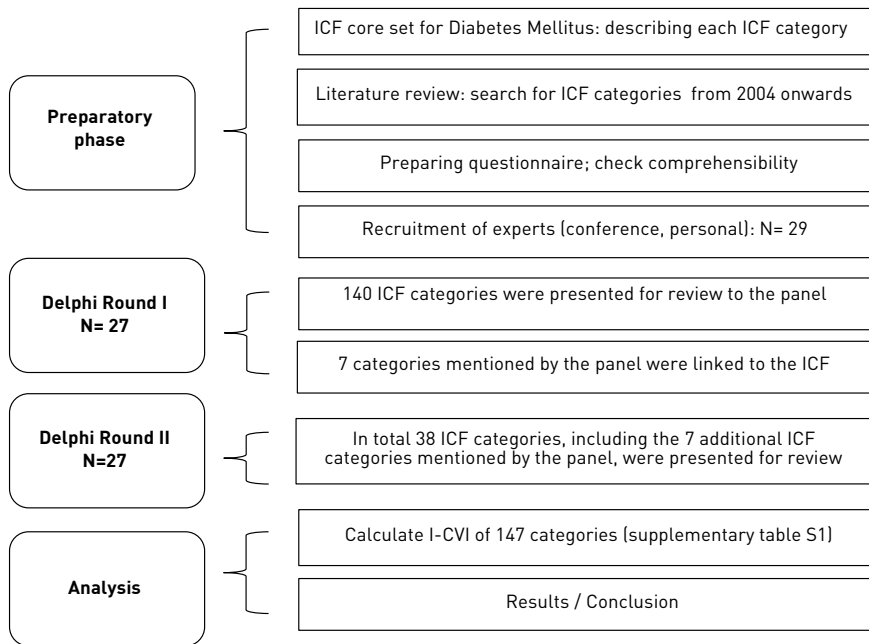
Preparatory phase

ICF core set for Diabetes Mellitus: describing each ICF category

Literature review: search for ICF categories from 2004 onwards

Preparing questionnaire; check comprehensibility

Recruitment of experts (conference, personal): N= 29

Delphi Round I
N= 27

140 ICF categories were presented for review to the panel

7 categories mentioned by the panel were linked to the ICF

Delphi Round II
N=27

In total 38 ICF categories, including the 7 additional ICF categories mentioned by the panel, were presented for review

Analysis

Calculate I-CVI of 147 categories (supplementary table S1)

Results / Conclusion